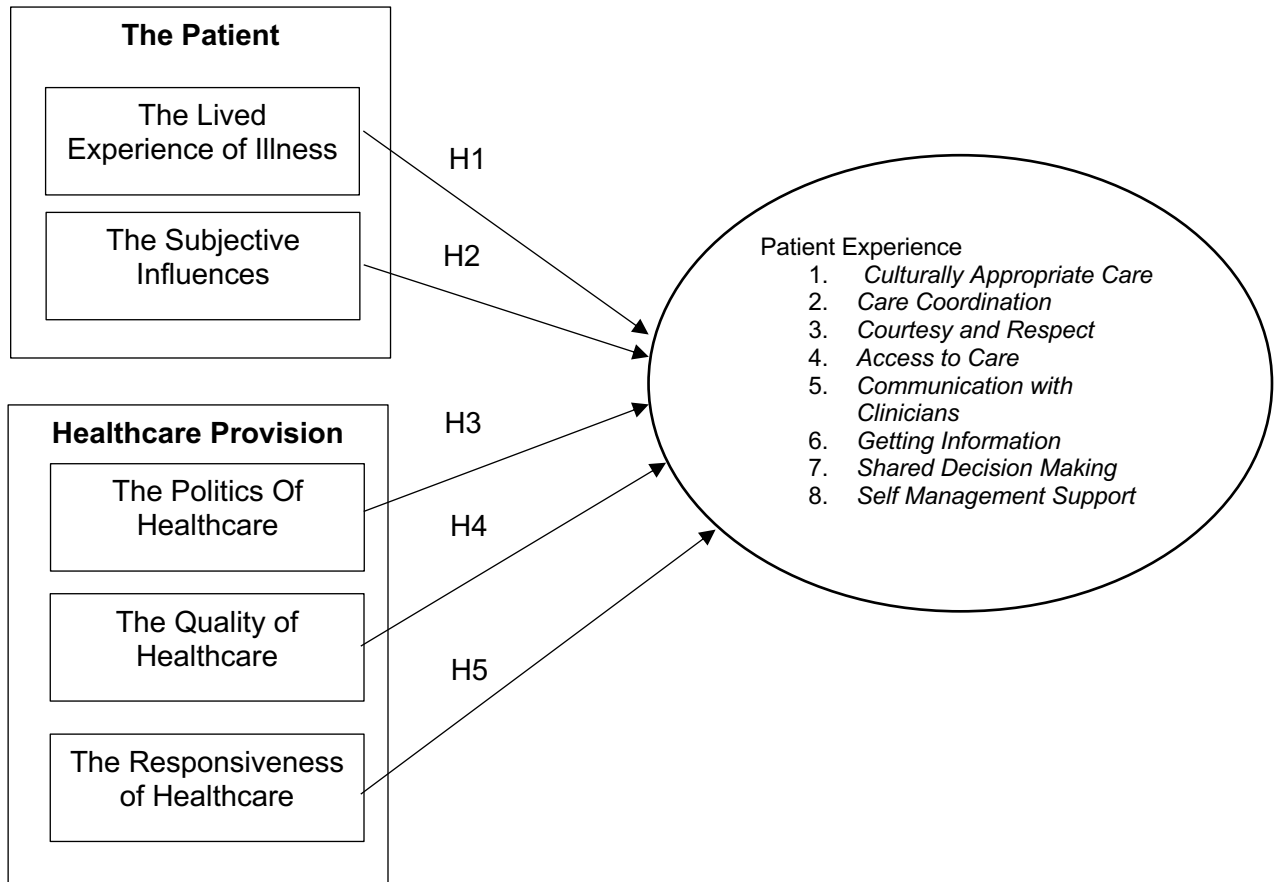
The Patient

The Lived Experience of Illness

The Subjective Influences

Healthcare Provision

The Politics Of Healthcare

The Quality of Healthcare

The Responsiveness of Healthcare

H1

H2

H3

H4

H5

Patient Experience
1. *Culturally Appropriate Care*
2. *Care Coordination*
3. *Courtesy and Respect*
4. *Access to Care*
5. *Communication with Clinicians*
6. *Getting Information*
7. *Shared Decision Making*
8. *Self Management Support*